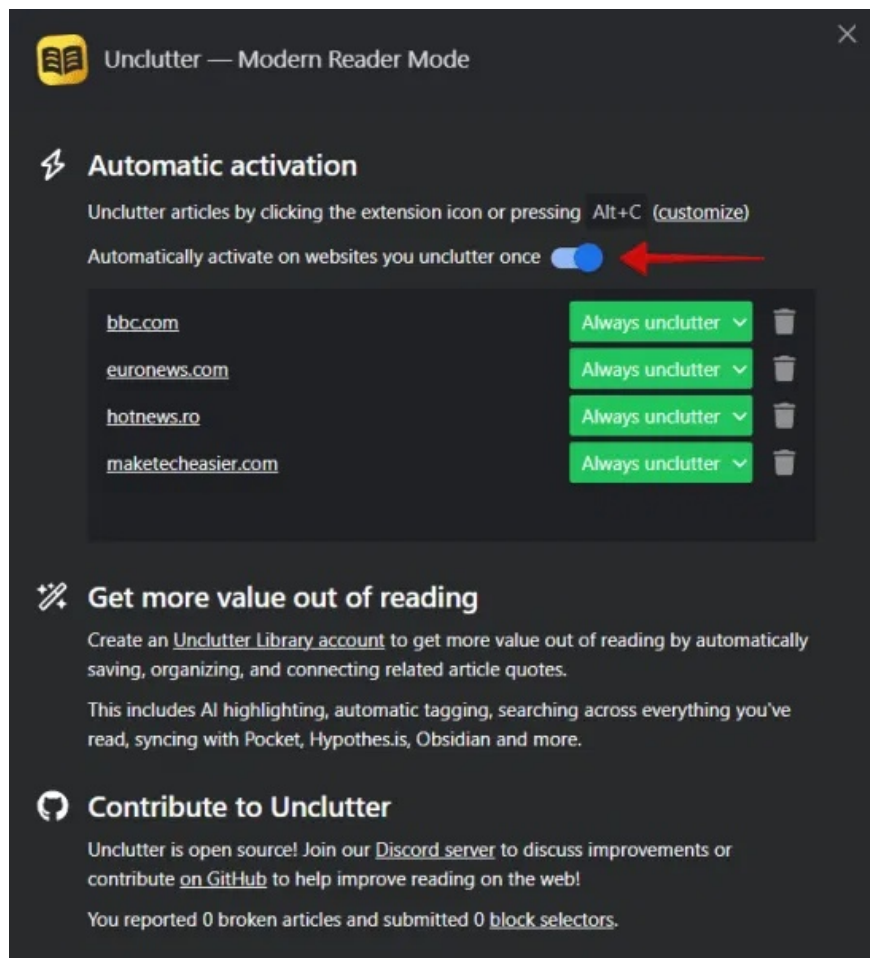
Unclutter — Modern Reader Mode

Automatic activation

Unclutter articles by clicking the extension icon or pressing Alt+C (customize)

Automatically activate on websites you unclutter once

| | |
|---|---|
| bbc.com | Always unclutter |
| euronews.com | Always unclutter |
| hotnews.ro | Always unclutter |
| maketecheasier.com | Always unclutter |

Get more value out of reading

Create an Unclutter Library account to get more value out of reading by automatically saving, organizing, and connecting related article quotes.

This includes AI highlighting, automatic tagging, searching across everything you've read, syncing with Pocket, Hypothes.is, Obsidian and more.

Contribute to Unclutter

Unclutter is open source! Join our Discord server to discuss improvements or contribute on GitHub to help improve reading on the web!

You reported 0 broken articles and submitted 0 block selectors.